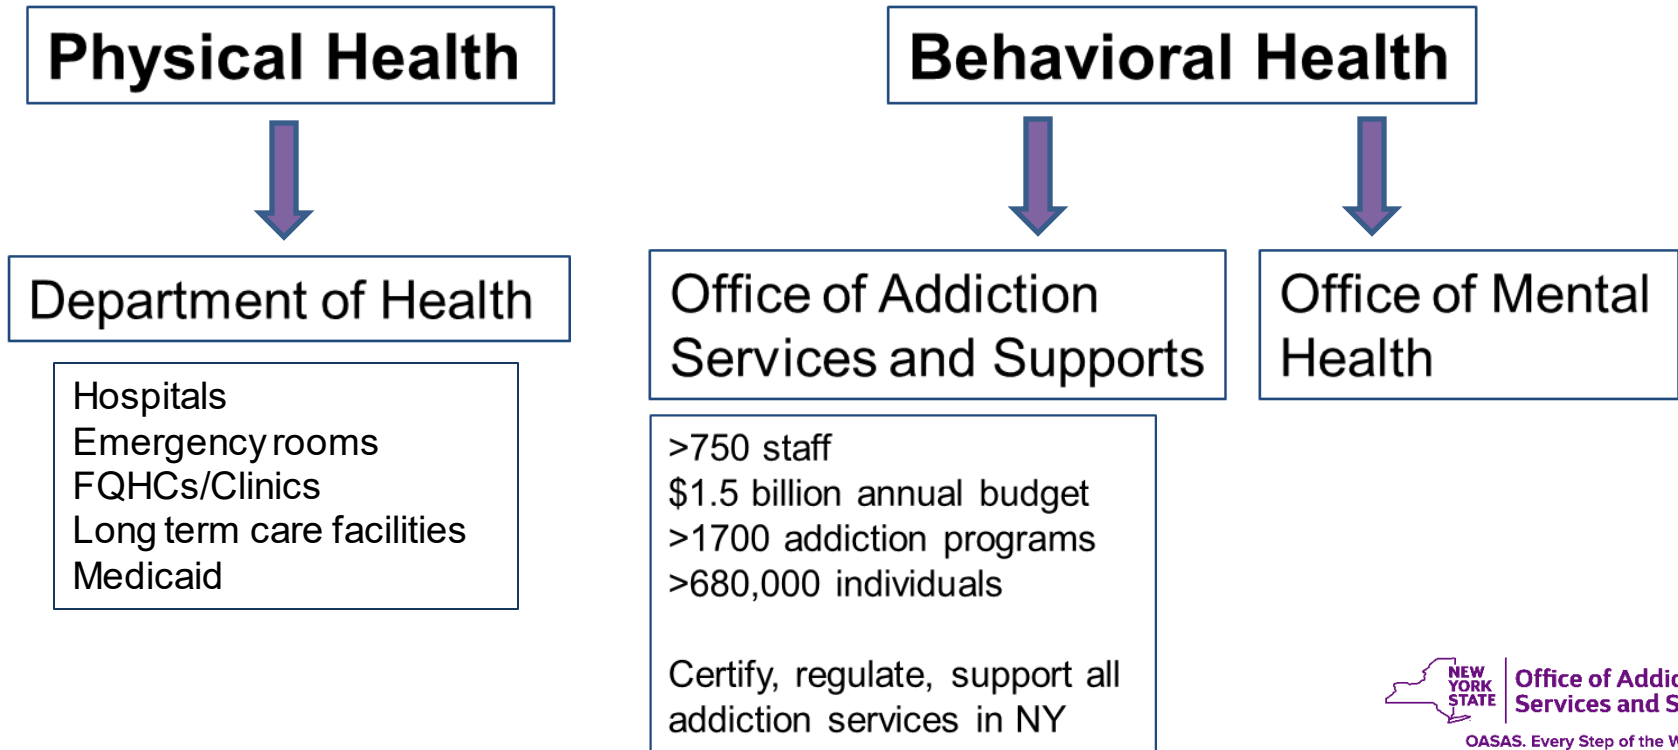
Physical Health

Department of Health

Hospitals
Emergency rooms
FQHCs/Clinics
Long term care facilities
Medicaid

Behavioral Health

Office of Addiction Services and Supports

>750 staff
$1.5 billion annual budget
>1700 addiction programs
>680,000 individuals

Certify, regulate, support all addiction services in NY

Office of Mental Health

NEW YORK STATE Office of Addic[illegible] Services and S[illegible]
OASAS. Every Step of the W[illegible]